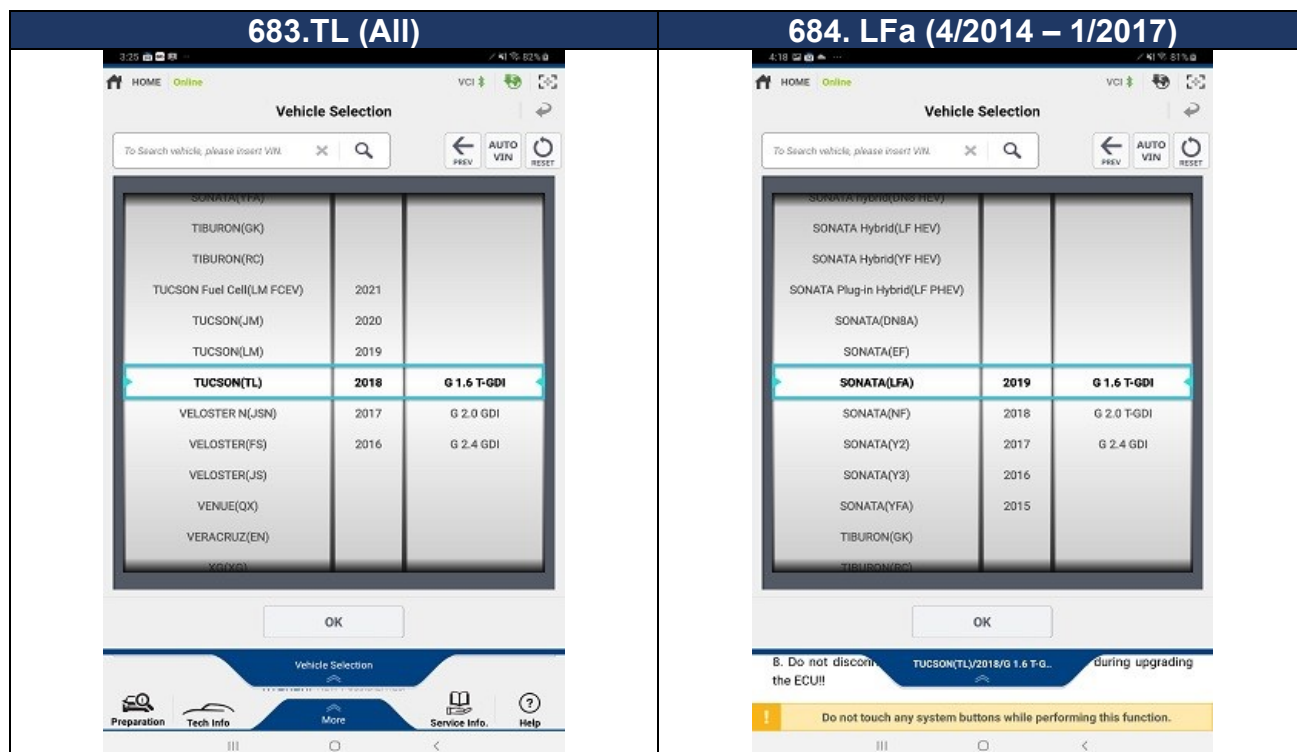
| 683.TL (All) | 684. LFa (4/2014 – 1/2017) |
|---|---|
| 3:25 82% HOME Online VCI Vehicle Selection To Search vehicle, please insert VIN. PREV AUTO VIN RESET SONATA(YFA) TIBURON(GK) TIBURON(RC) TUCSON Fuel Cell(LM FCEV) 2021 TUCSON(JM) 2020 TUCSON(LM) 2019 TUCSON(TL) 2018 G 1.6 T-GDI VELOSTER N(JSN) 2017 G 2.0 GDI VELOSTER(FS) 2016 G 2.4 GDI VELOSTER(JS) VENUE(QX) VERACRUZ(EN) XG(XG) OK Vehicle Selection Preparation Tech Info More Service Info. Help | 4:18 81% HOME Online VCI Vehicle Selection To Search vehicle, please insert VIN. PREV AUTO VIN RESET SONATA Hybrid(DN8 HEV) SONATA Hybrid(LF HEV) SONATA Hybrid(YF HEV) SONATA Plug-in Hybrid(LF PHEV) SONATA(DN8A) SONATA(EF) SONATA(LFA) 2019 G 1.6 T-GDI SONATA(NF) 2018 G 2.0 T-GDI SONATA(Y2) 2017 G 2.4 GDI SONATA(Y3) 2016 SONATA(YFA) 2015 TIBURON(GK) TIBURON(RC) OK B. Do not discon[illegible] TUCSON(TL)/2018/G 1.6 T-G.. during upgrading the ECU!! Do not touch any system buttons while performing this function. |